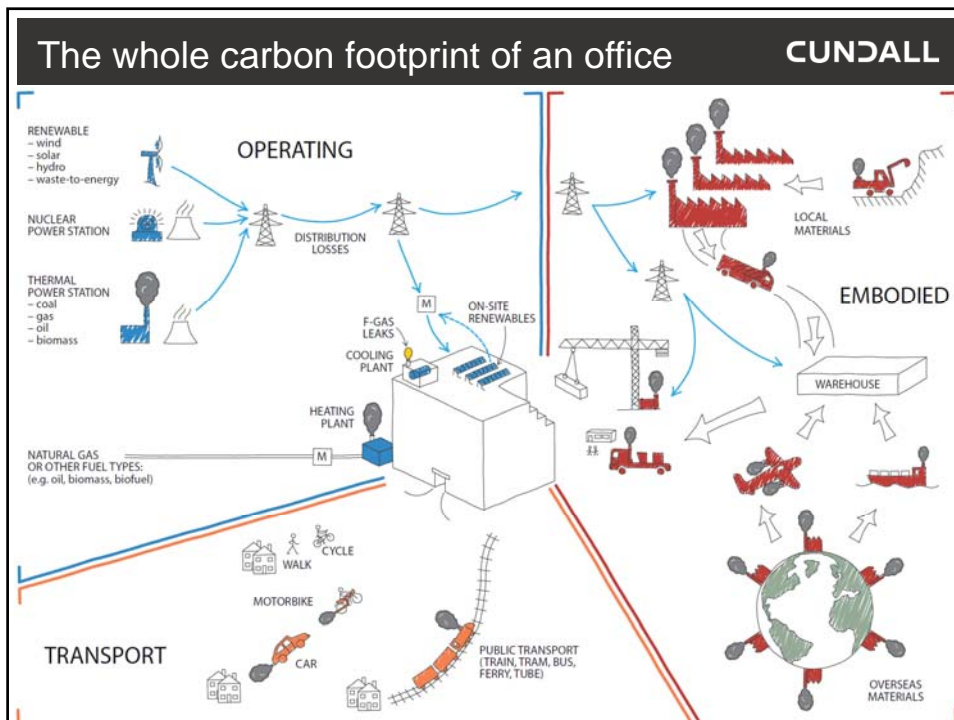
The whole carbon footprint of an office

CUNDALL

RENEWABLE
– wind
– solar
– hydro
– waste-to-energy

OPERATING

NUCLEAR POWER STATION

DISTRIBUTION LOSSES

THERMAL POWER STATION
– coal
– gas
– oil
– biomass

M

F-GAS LEAKS

ON-SITE RENEWABLES

COOLING PLANT

HEATING PLANT

NATURAL GAS OR OTHER FUEL TYPES: (e.g. oil, biomass, biofuel)

M

LOCAL MATERIALS

EMBODIED

WAREHOUSE

WALK

CYCLE

MOTORBIKE

CAR

TRANSPORT

PUBLIC TRANSPORT (TRAIN, TRAM, BUS, FERRY, TUBE)

OVERSEAS MATERIALS